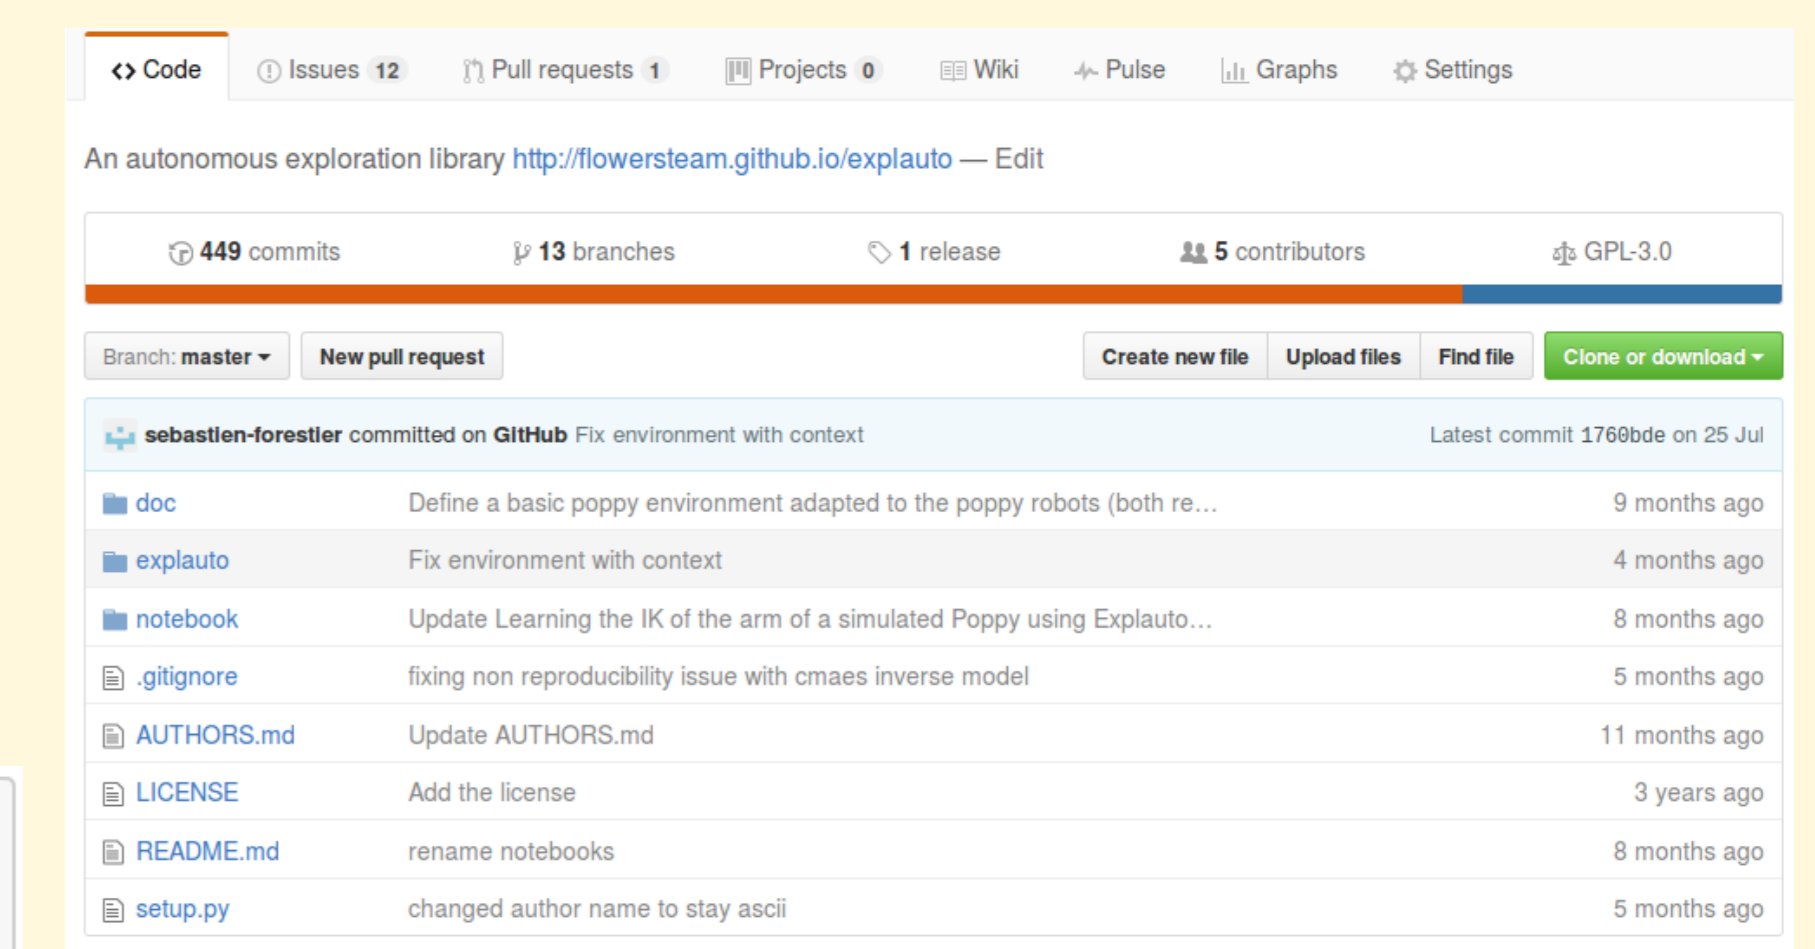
<> Code Issues 12 Pull requests 1 Projects 0 Wiki Pulse Graphs Settings

An autonomous exploration library http://flowersteam.github.io/explauto — Edit

449 commits 13 branches 1 release 5 contributors GPL-3.0

Branch: master ▾ New pull request Create new file Upload files Find file Clone or download ▾

sebastien-forestier committed on GitHub Fix environment with context Latest commit 1760bde on 25 Jul

| | | |
|---|---|---|
| doc | Define a basic poppy environment adapted to the poppy robots (both re… | 9 months ago |
| explauto | Fix environment with context | 4 months ago |
| notebook | Update Learning the IK of the arm of a simulated Poppy using Explauto… | 8 months ago |
| .gitignore | fixing non reproducibility issue with cmaes inverse model | 5 months ago |
| AUTHORS.md | Update AUTHORS.md | 11 months ago |
| LICENSE | Add the license | 3 years ago |
| README.md | rename notebooks | 8 months ago |
| setup.py | changed author name to stay ascii | 5 months ago |